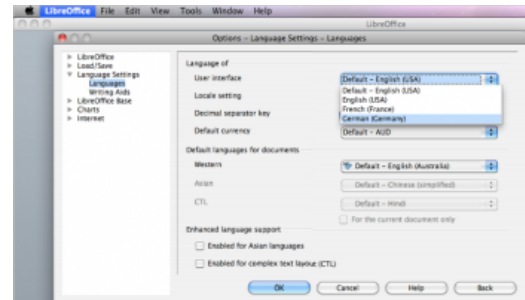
LibreOffice File Edit View Tools Window Help

LibreOffice

Options – Language Settings – Languages

LibreOffice
Load/Save
Language Settings
Languages
Writing Aids
LibreOffice Base
Charts
Internet

Language of

User interface
Default – English (USA)
Default – English (USA)
English (USA)
French (France)
German (Germany)

Locale setting

Decimal separator key

Default currency
Default – AUD

Default languages for documents

Western
Default – English (Australia)

Asian
Default – Chinese (simplified)

CTL
Default – Hindi

For the current document only

Enhanced language support

Enabled for Asian languages

Enabled for complex text layout (CTL)

OK
Cancel
Help
Back